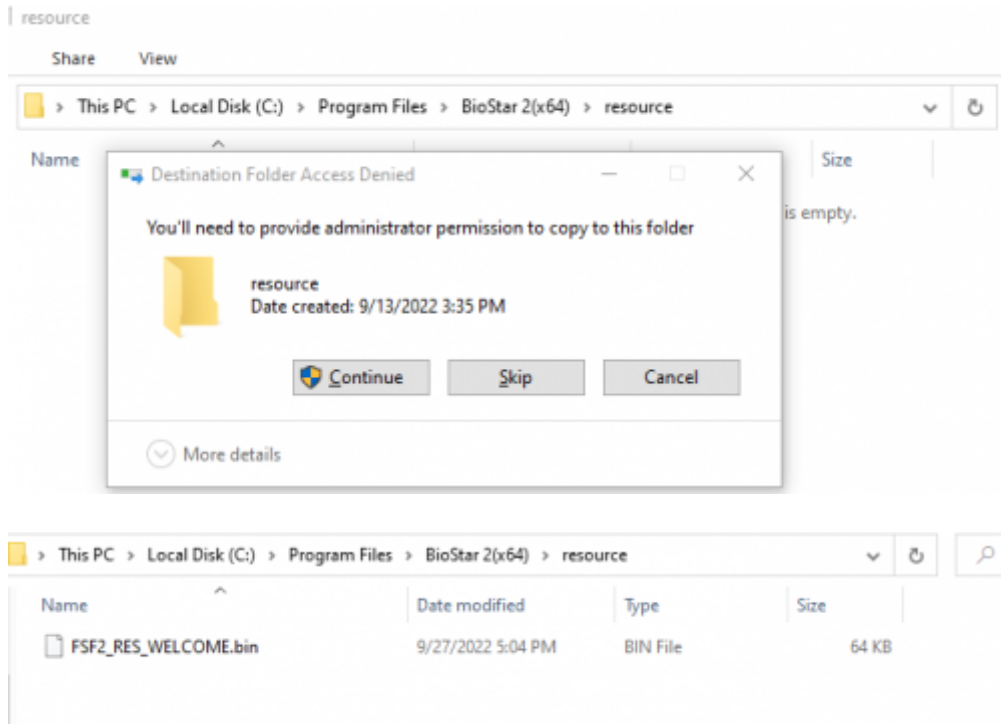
| resource

Share View

> This PC > Local Disk (C:) > Program Files > BioStar 2(x64) > resource

Name

Size

is empty.

Destination Folder Access Denied

You'll need to provide administrator permission to copy to this folder

resource
Date created: 9/13/2022 3:35 PM

Continue

Skip

Cancel

More details

> This PC > Local Disk (C:) > Program Files > BioStar 2(x64) > resource

| Name | Date modified | Type | Size |
|---|---|---|---|
| FSF2_RES_WELCOME.bin | 9/27/2022 5:04 PM | BIN File | 64 KB |